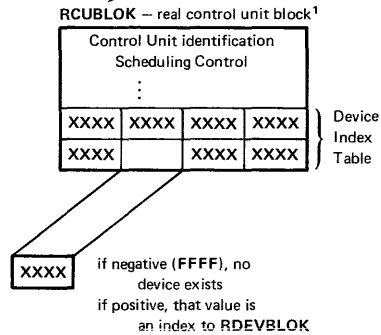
RCUBLOK – real control unit block$^1$

Control Unit identification
Scheduling Control
⋮

| XXXX | XXXX | XXXX | XXXX |
|---|---|---|---|
| XXXX | | XXXX | XXXX |

Device Index Table

XXXX

if negative (FFFF), no device exists
if positive, that value is an index to RDEVBLOK